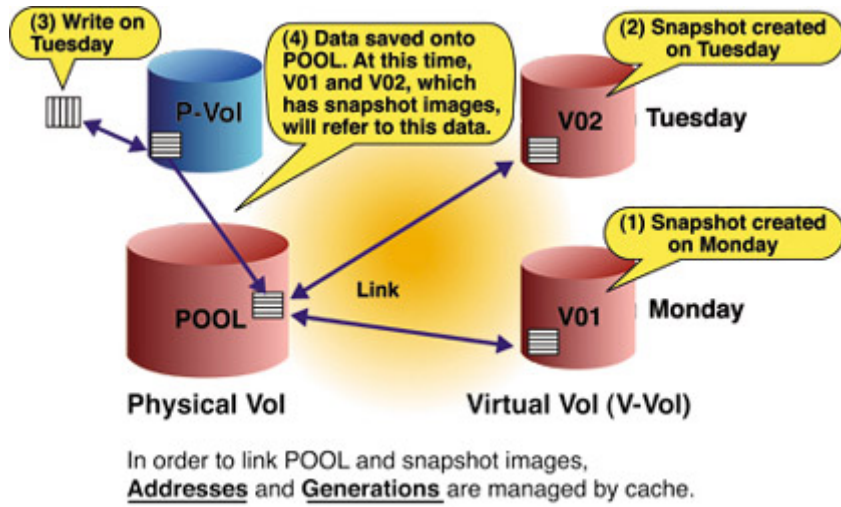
(3) Write on Tuesday

P-Vol

(4) Data saved onto POOL. At this time, V01 and V02, which has snapshot images, will refer to this data.

(2) Snapshot created on Tuesday

V02

Tuesday

(1) Snapshot created on Monday

POOL

Link

V01

Monday

Physical Vol

Virtual Vol (V-Vol)

In order to link POOL and snapshot images, Addresses and Generations are managed by cache.